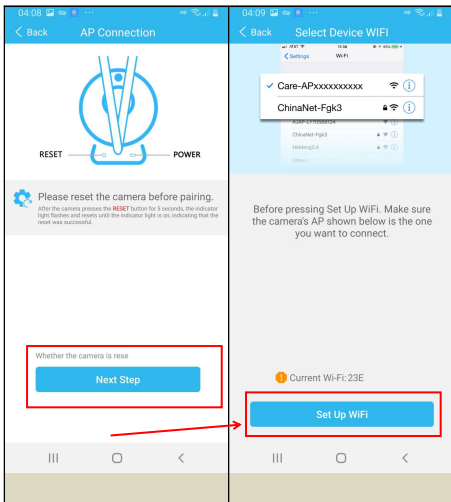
04:08

< Back AP Connection

RESET

POWER

Please reset the camera before pairing.

After the camera presses the RESET button for 5 seconds, the indicator light flashes and resets until the indicator light is on, indicating that the reset was successful.

Whether the camera is rese

Next Step

04:09

< Back Select Device WIFI

< Settings Wi-Fi

✓ Care-APxxxxxxxxxx

ChinaNet-Fgk3

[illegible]

ChinaNet-Fgk3

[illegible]

Before pressing Set Up WiFi. Make sure the camera's AP shown below is the one you want to connect.

Current Wi-Fi:23E

Set Up WiFi